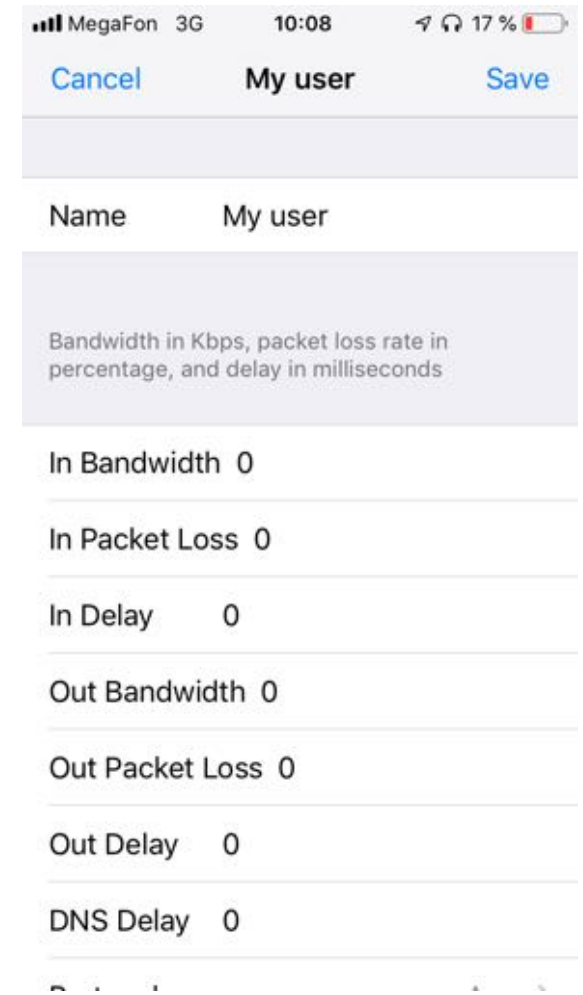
MegaFon 3G 10:08 17 %

Cancel My user Save

Name My user

Bandwidth in Kbps, packet loss rate in percentage, and delay in milliseconds

In Bandwidth 0

In Packet Loss 0

In Delay 0

Out Bandwidth 0

Out Packet Loss 0

Out Delay 0

DNS Delay 0

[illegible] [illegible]